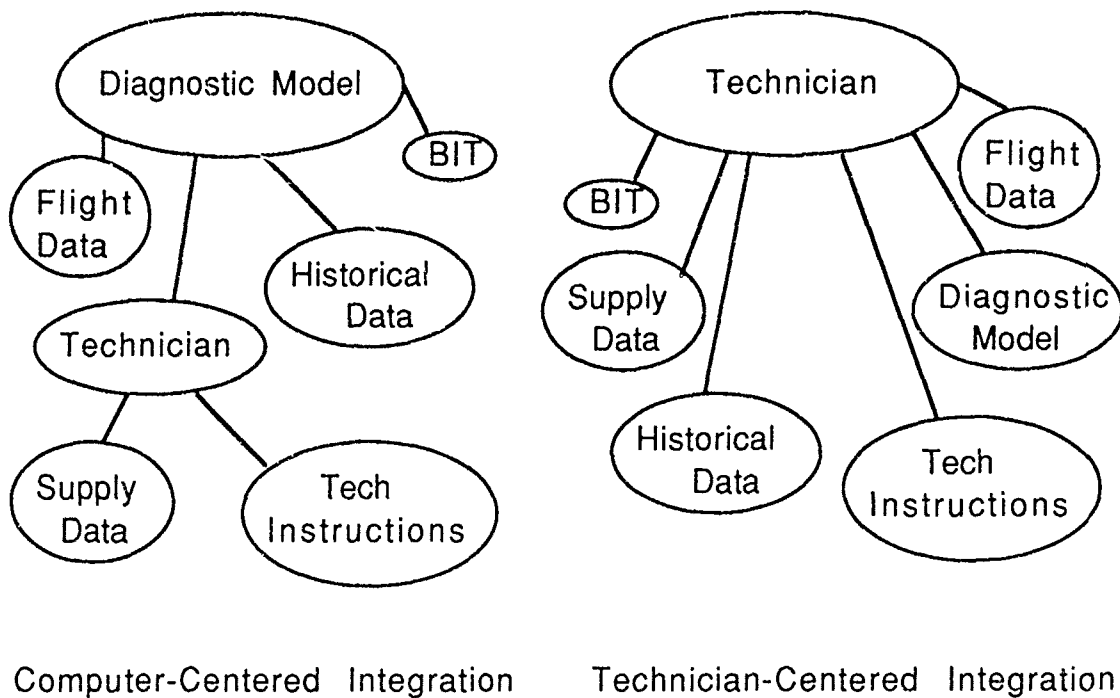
Diagnostic Model

BIT

Flight Data

Historical Data

Technician

Supply Data

Tech Instructions

Computer-Centered Integration

Technician

Flight Data

BIT

Supply Data

Diagnostic Model

Historical Data

Tech Instructions

Technician-Centered Integration